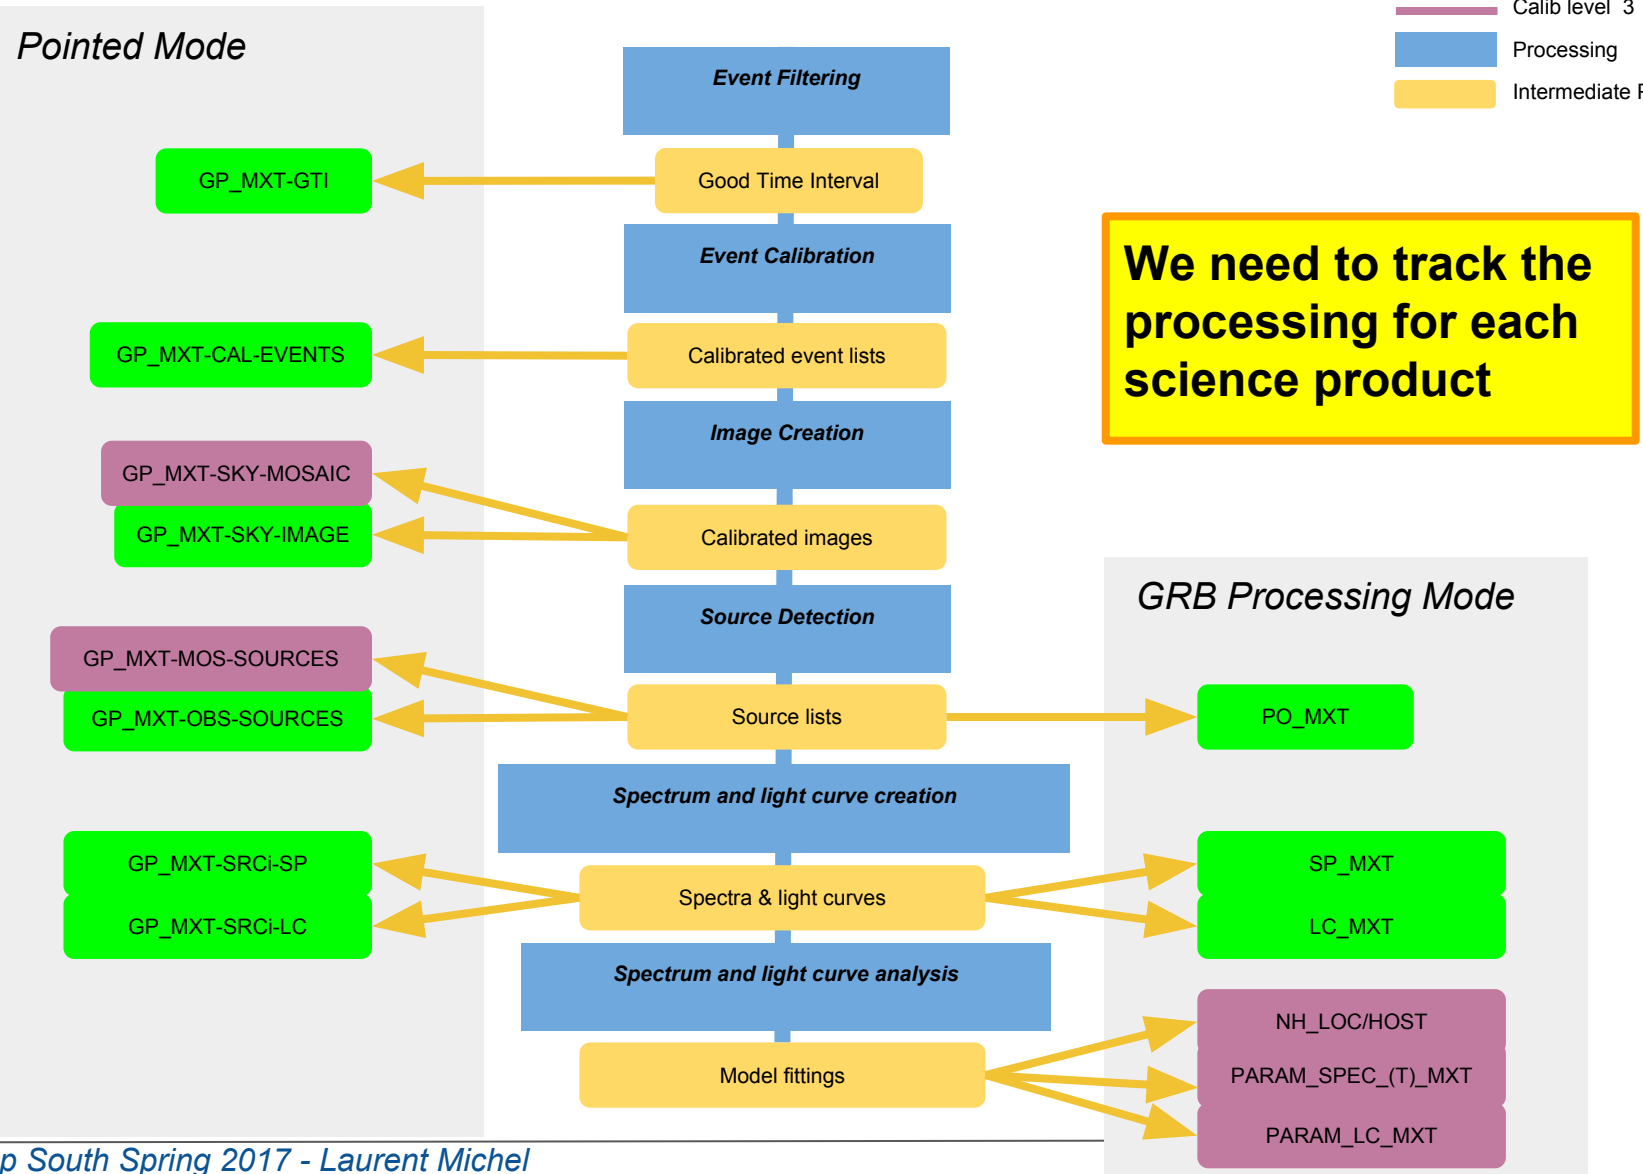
Calib level 3

Processing

Intermediate P

Pointed Mode

Event Filtering

GP_MXT-GTI

Good Time Interval

Event Calibration

We need to track the processing for each science product

GP_MXT-CAL-EVENTS

Calibrated event lists

Image Creation

GP_MXT-SKY-MOSAIC

GP_MXT-SKY-IMAGE

Calibrated images

Source Detection

GRB Processing Mode

GP_MXT-MOS-SOURCES

GP_MXT-OBS-SOURCES

Source lists

PO_MXT

Spectrum and light curve creation

GP_MXT-SRCi-SP

GP_MXT-SRCi-LC

Spectra & light curves

SP_MXT

LC_MXT

Spectrum and light curve analysis

NH_LOC/HOST

Model fittings

PARAM_SPEC_(T)_MXT

PARAM_LC_MXT

p South Spring 2017 - Laurent Michel